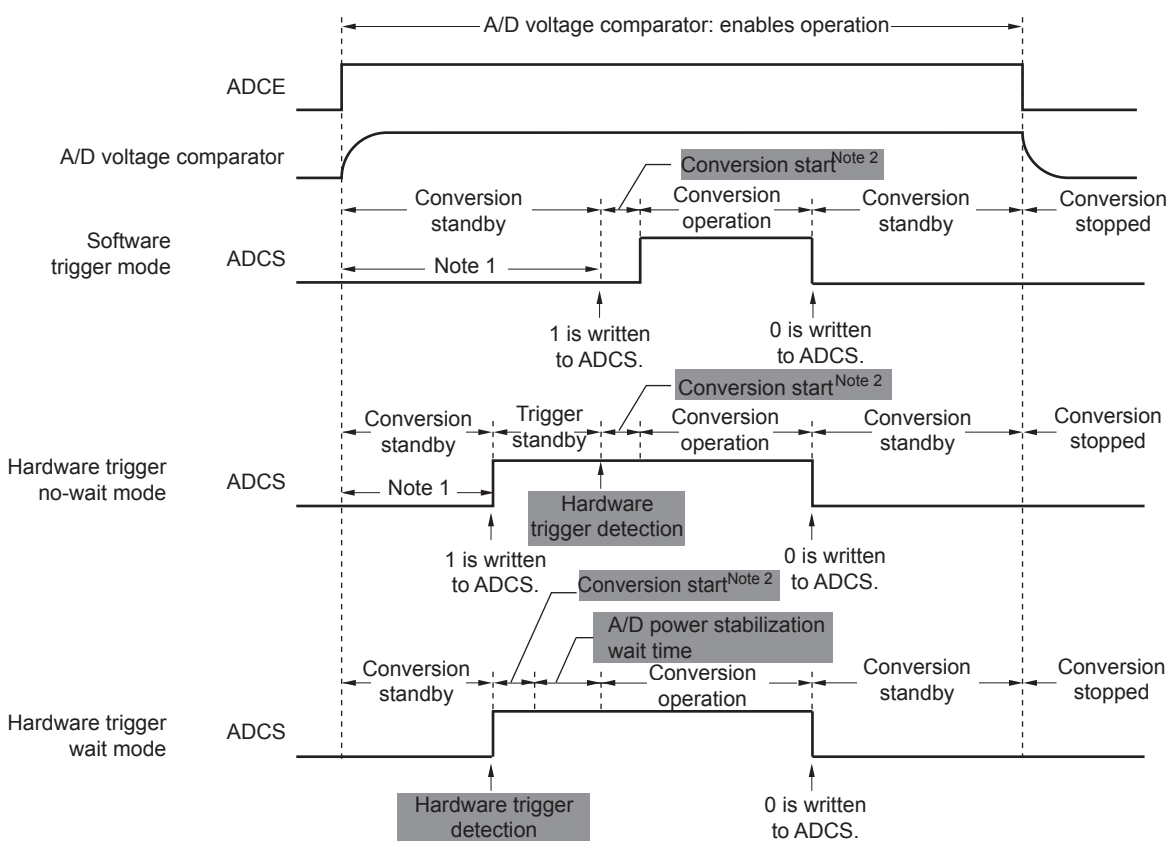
A/D voltage comparator: enables operation

ADCE

A/D voltage comparator

Conversion start$^{\text{Note 2}}$

Conversion standby

Conversion operation

Conversion standby

Conversion stopped

Software trigger mode

ADCS

Note 1

1 is written to ADCS.

0 is written to ADCS.

Conversion start$^{\text{Note 2}}$

Conversion standby

Trigger standby

Conversion operation

Conversion standby

Conversion stopped

Hardware trigger no-wait mode

ADCS

Note 1

Hardware trigger detection

1 is written to ADCS.

0 is written to ADCS.

Conversion start$^{\text{Note 2}}$

A/D power stabilization wait time

Conversion standby

Conversion operation

Conversion standby

Conversion stopped

Hardware trigger wait mode

ADCS

Hardware trigger detection

0 is written to ADCS.